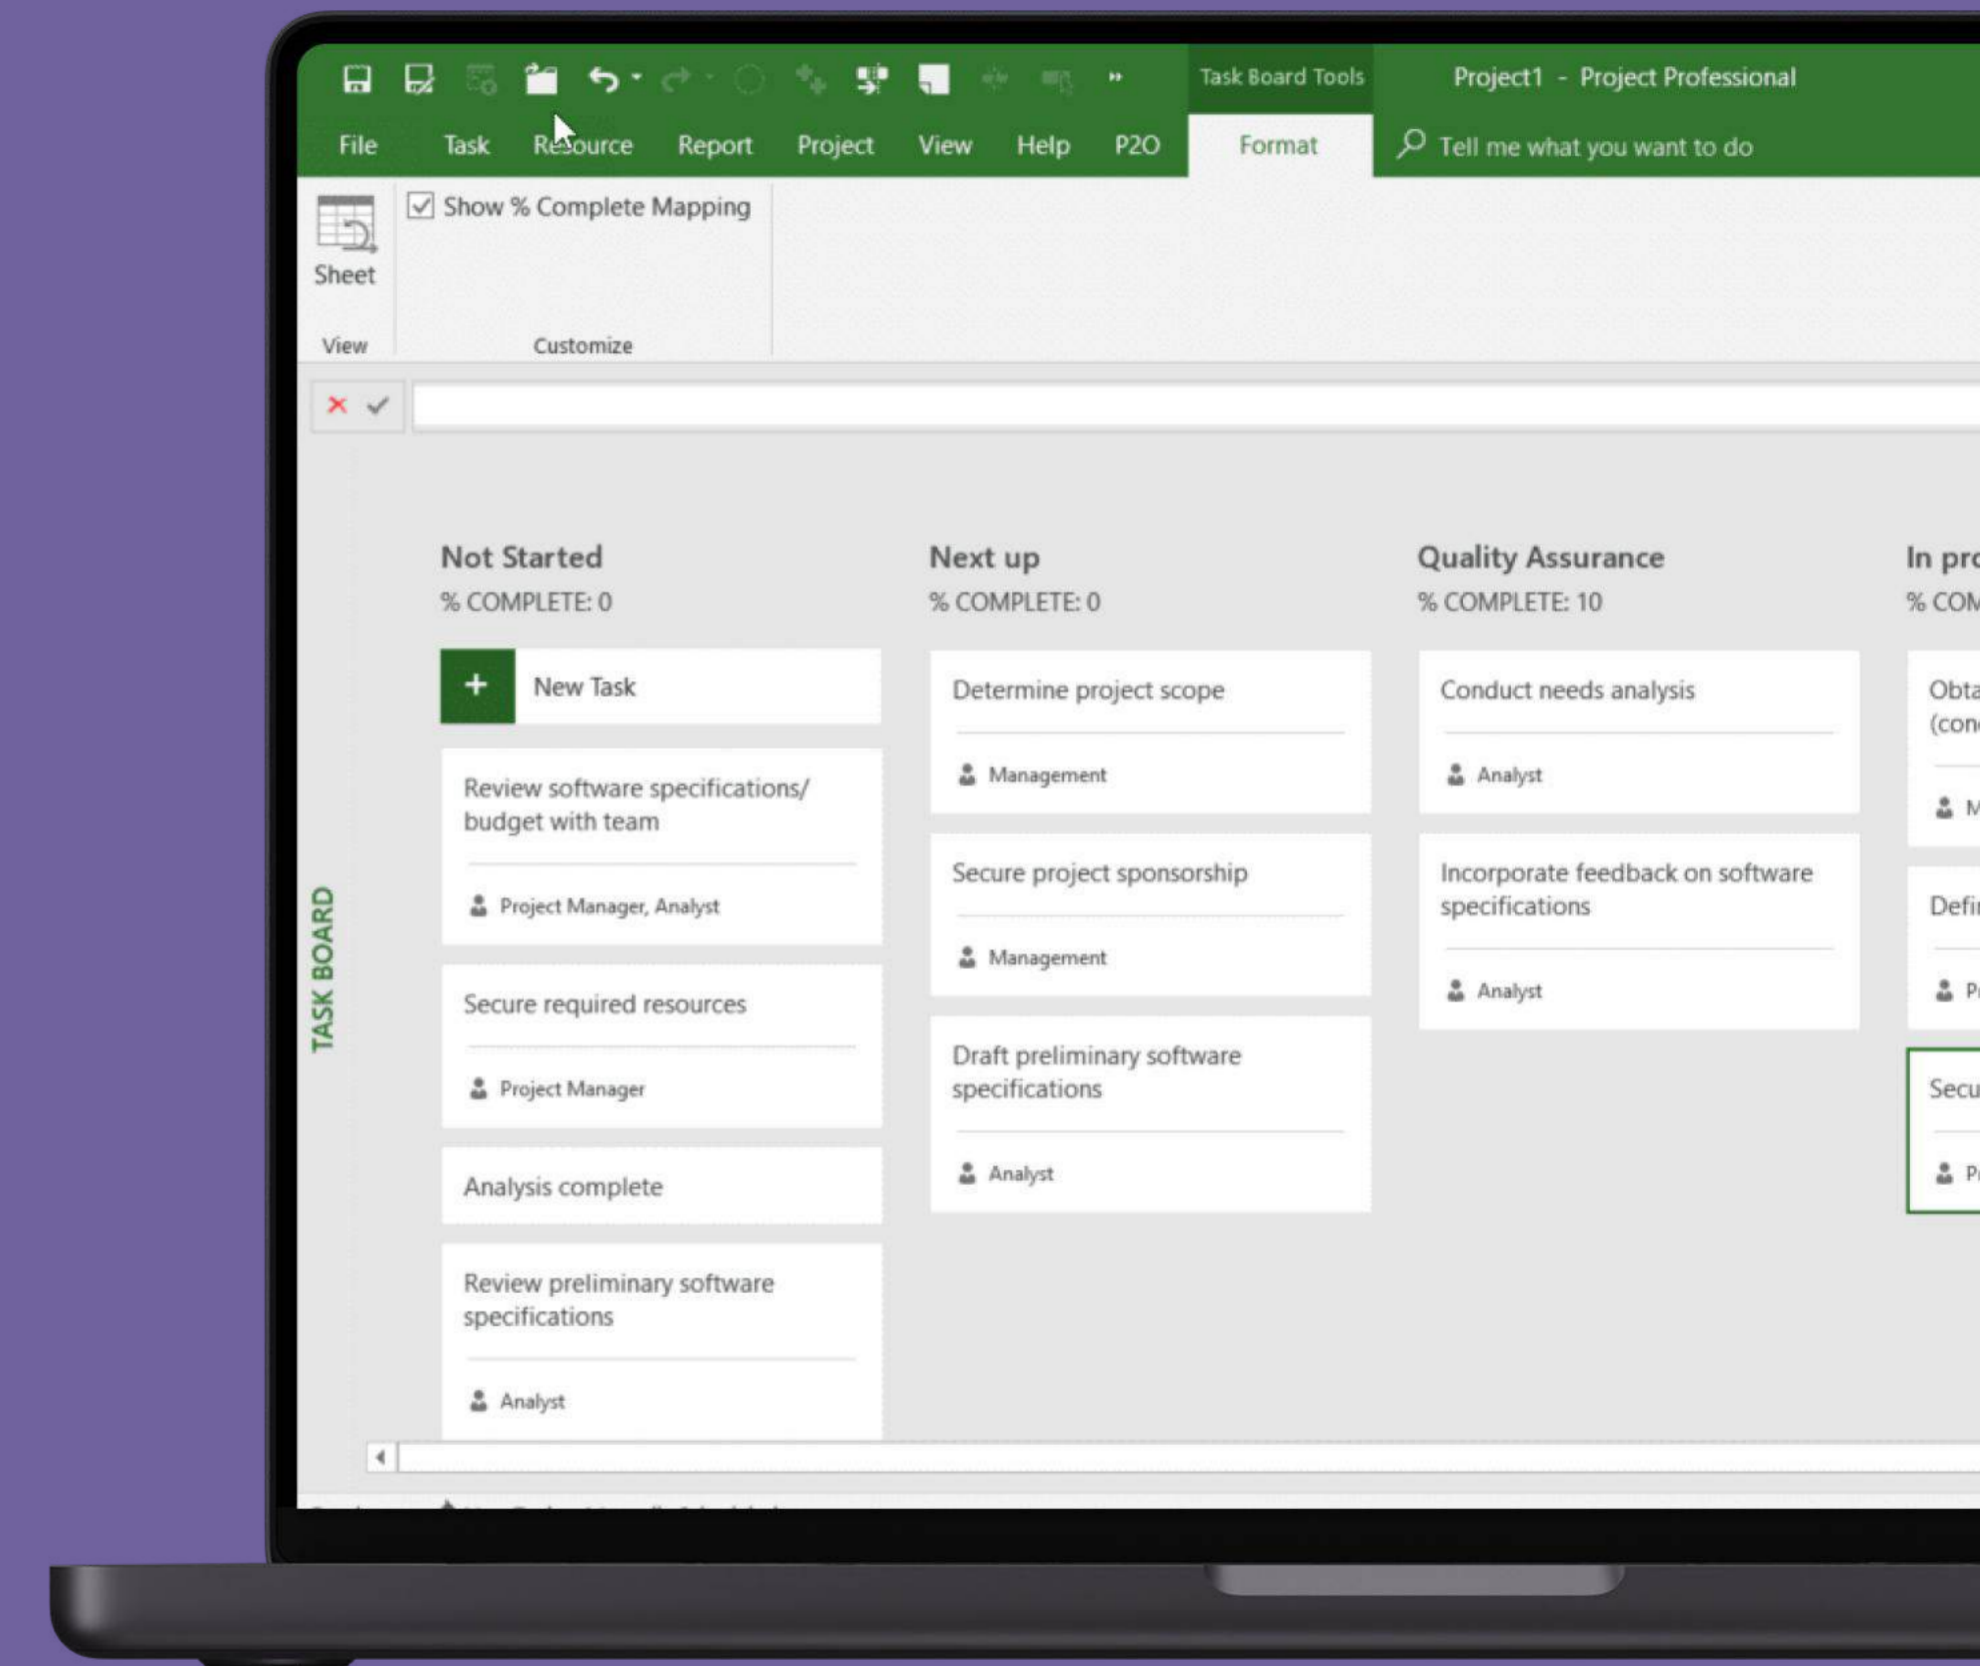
Task Board Tools

Project1 - Project Professional

File Task Resource Report Project View Help P2O Format Tell me what you want to do

Sheet

View

Show % Complete Mapping

Customize

TASK BOARD

Not Started
% COMPLETE: 0

New Task

Review software specifications/ budget with team
Project Manager, Analyst

Secure required resources
Project Manager

Analysis complete

Review preliminary software specifications
Analyst

Next up
% COMPLETE: 0

Determine project scope
Management

Secure project sponsorship
Management

Draft preliminary software specifications
Analyst

Quality Assurance
% COMPLETE: 10

Conduct needs analysis
Analyst

Incorporate feedback on software specifications
Analyst

In pro
% COM

Obta (con
M

Defi
P

Secu
P